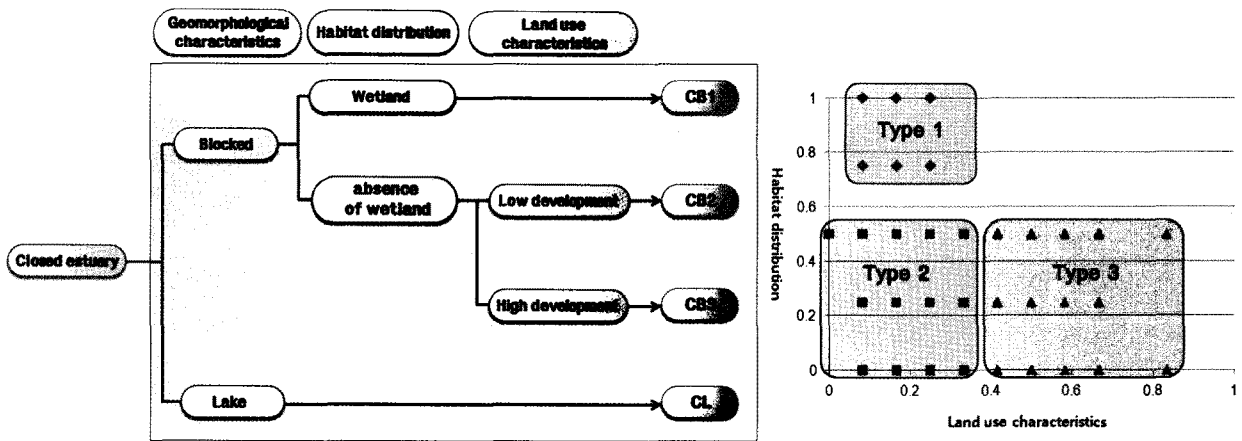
Geomorphological characteristics

Habitat distribution

Land use characteristics

Closed estuary

Blocked

Wetland

CB1

absence of wetland

Low development

CB2

High development

CB3

Lake

CL

Type 1

Type 2

Type 3

Habitat distribution

1

0.8

0.6

0.4

0.2

0

0

0.2

0.4

0.6

0.8

1

Land use characteristics